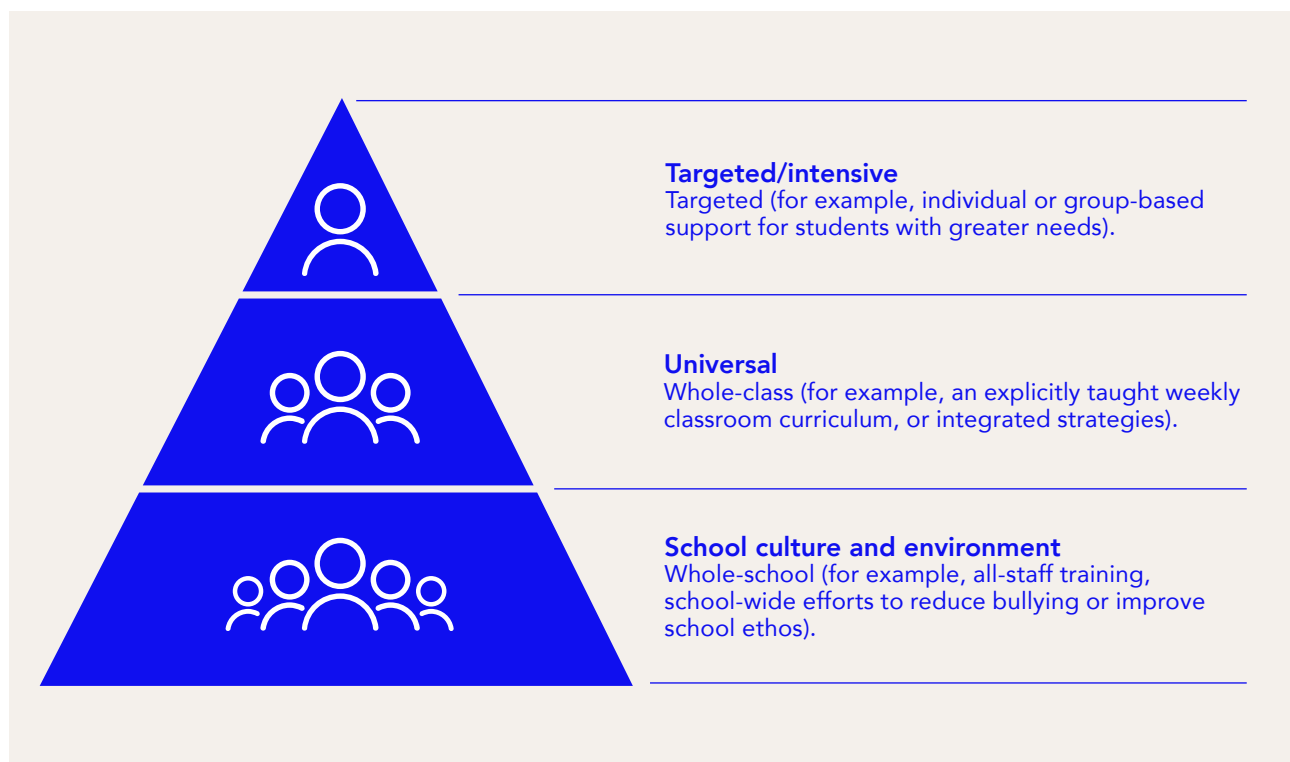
Targeted/intensive
Targeted (for example, individual or group-based support for students with greater needs).

Universal
Whole-class (for example, an explicitly taught weekly classroom curriculum, or integrated strategies).

School culture and environment
Whole-school (for example, all-staff training, school-wide efforts to reduce bullying or improve school ethos).